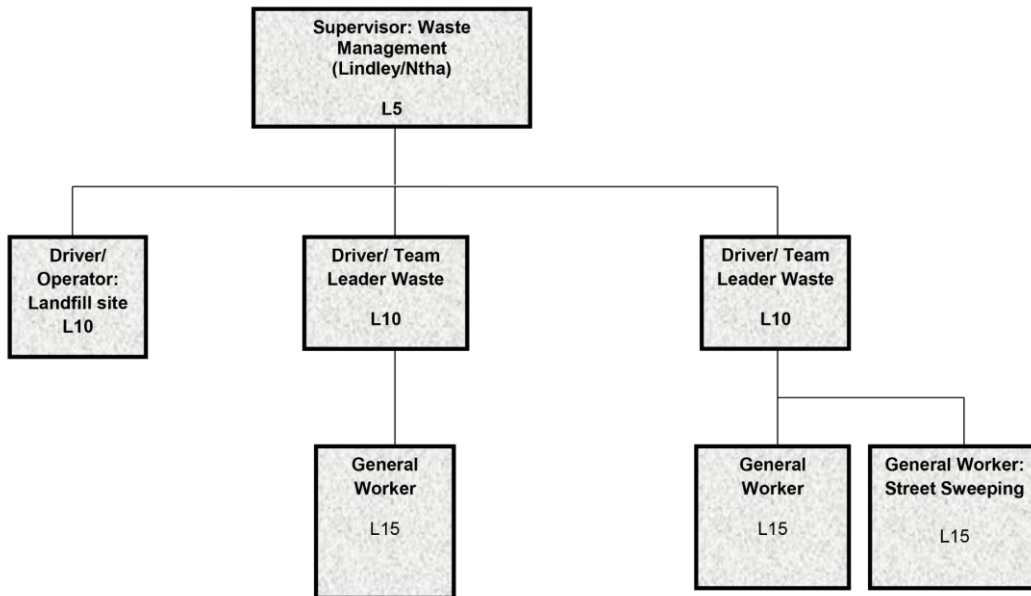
Supervisor: Waste Management (Lindley/Ntha)

L5

Driver/ Operator: Landfill site L10

Driver/ Team Leader Waste

L10

Driver/ Team Leader Waste

L10

General Worker

L15

General Worker

L15

General Worker: Street Sweeping

L15